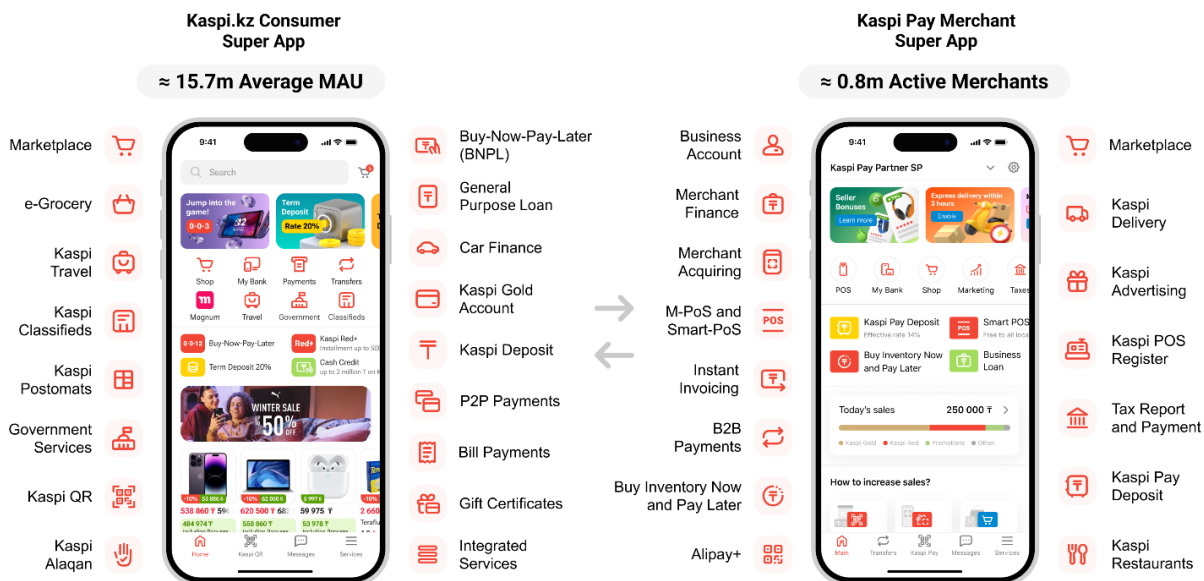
Kaspi.kz Consumer Super App

≈ 15.7m Average MAU

Marketplace

e-Grocery

Kaspi Travel

Kaspi Classifieds

Kaspi Postomats

Government Services

Kaspi QR

Kaspi Alaqan

9:41

Search

Jump into the game!

0-0-3

Term Deposit

Rate 20%

Shop

My Bank

Payments

Transfers

Magnum

Travel

Government

Classifieds

0-0-12 Buy-Now-Pay-Later

Red+ Kaspi Red+ Instalment up to 50

Term Deposit 20%

Cash Credit up to 2 million ₸

WINTER SALE 50% OFF

-10% 53 886 ₸

538 860 ₸

484 974 ₸

-10% 62 000 ₸

620 500 ₸

558 860 ₸

59 975 ₸

53 978 ₸

2 660

Home

Kaspi QR

Messages

Services

Buy-Now-Pay-Later (BNPL)

General Purpose Loan

Car Finance

Kaspi Gold Account

Kaspi Deposit

P2P Payments

Bill Payments

Gift Certificates

Integrated Services

Kaspi Pay Merchant Super App

≈ 0.8m Active Merchants

Business Account

Merchant Finance

Merchant Acquiring

M-PoS and Smart-PoS

Instant Invoicing

B2B Payments

Buy Inventory Now and Pay Later

Alipay+

9:41

Kaspi Pay Partner SP

Seller Bonuses

Learn more

Express delivery within 3 hours

Enable

POS

My Bank

Shop

Marketing

Taxes

Kaspi Pay Deposit Effective rate 14%

Smart POS

Buy Inventory Now and Pay Later

Business Loan

Today's sales

250 000 ₸

Kaspi Gold

Kaspi Red

Promotions

Other

How to increase sales?

Main

Transfers

Kaspi Pay

Messages

Services

Marketplace

Kaspi Delivery

Kaspi Advertising

Kaspi POS Register

Tax Report and Payment

Kaspi Pay Deposit

Kaspi Restaurants